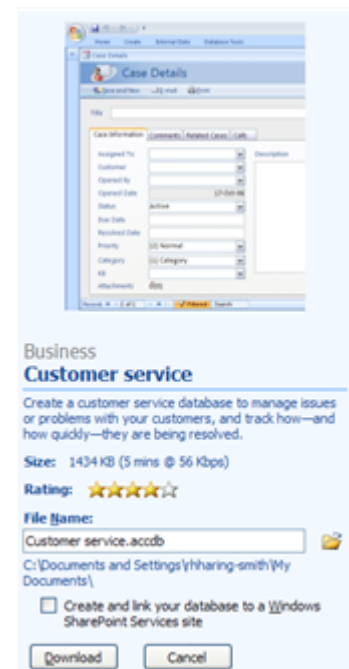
Home Create External Data Database Tools

Case Details

Case Details

Save and New E-mail Print

Title

Case Information Comments Related Cases Calls

Assigned To

Customer

Opened By

Opened Date 17-Oct-06

Status Active

Due Date

Resolved Date

Priority (2) Normal

Category (1) Category

KB

Attachments

Description

Record: 1 of 1 Filtered Search

Business

Customer service

Create a customer service database to manage issues or problems with your customers, and track how—and how quickly—they are being resolved.

Size: 1434 KB (5 mins @ 56 Kbps)

Rating:

File Name:

Customer service.accdb

C:\Documents and Settings\rhharing-smith\My Documents\

Create and link your database to a Windows SharePoint Services site

Download Cancel